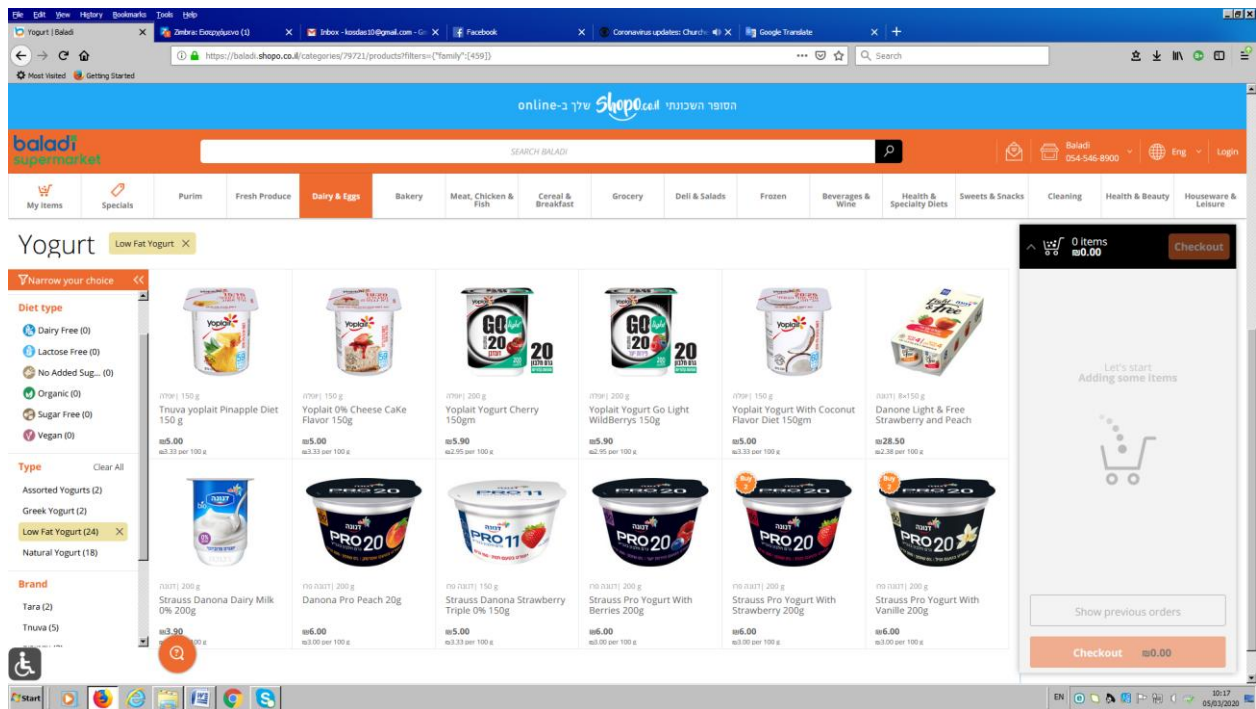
File Edit View History Bookmarks Tools Help

Yogurt | Baladi × Zimbra: Εισερχόμενο (1) × Inbox - kosdas10@gmail.com - Gm × Facebook × Coronavirus updates: Church × Google Translate × +

https://baladi.shopo.co.il/categories/79721/products?filters={"family":[459]}

Search

Most Visited Getting Started

הסופר השכונתי שלך ב-online Shopo.co.il

baladi supermarket

SEARCH BALADI

Baladi 054-546-8900

Eng

Login

My items | Specials | Purim | Fresh Produce | Dairy & Eggs | Bakery | Meat, Chicken & Fish | Cereal & Breakfast | Grocery | Deli & Salads | Frozen | Beverages & Wine | Health & Specialty Diets | Sweets & Snacks | Cleaning | Health & Beauty | Houseware & Leisure

Yogurt

Low Fat Yogurt ×

0 items
₪0.00

Checkout

Narrow your choice

Diet type

Dairy Free (0)

Lactose Free (0)

No Added Sug... (0)

Organic (0)

Sugar Free (0)

Vegan (0)

Type Clear All

Assorted Yogurts (2)

Greek Yogurt (2)

Low Fat Yogurt (24) ×

Natural Yogurt (18)

Brand

Tara (2)

Tnuva (5)

יופלה | 150 g
Tnuva yoplait Pinapple Diet 150 g
₪5.00
₪3.33 per 100 g

יופלה | 150 g
Yoplait 0% Cheese CaKe Flavor 150g
₪5.00
₪3.33 per 100 g

יופלה | 200 g
Yoplait Yogurt Cherry 150gm
₪5.90
₪2.95 per 100 g

יופלה | 200 g
Yoplait Yogurt Go Light WildBerrys 150g
₪5.90
₪2.95 per 100 g

יופלה | 150 g
Yoplait Yogurt With Coconut Flavor Diet 150gm
₪5.00
₪3.33 per 100 g

דנונה | 8×150 g
Danone Light & Free Strawberry and Peach
₪28.50
₪2.38 per 100 g

דנונה | 200 g
Strauss Danona Dairy Milk 0% 200g
₪3.90
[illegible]00 g

דנונה פרו | 200 g
Danona Pro Peach 20g
₪6.00
₪3.00 per 100 g

דנונה פרו | 150 g
Strauss Danona Strawberry Triple 0% 150g
₪5.00
₪3.33 per 100 g

דנונה פרו | 200 g
Strauss Pro Yogurt With Berries 200g
₪6.00
₪3.00 per 100 g

דנונה פרו | 200 g
Strauss Pro Yogurt With Strawberry 200g
₪6.00
₪3.00 per 100 g

דנונה פרו | 200 g
Strauss Pro Yogurt With Vanille 200g
₪6.00
₪3.00 per 100 g

Let's start
Adding some items

Show previous orders

Checkout ₪0.00

Start

EN 10:17 05/03/2020